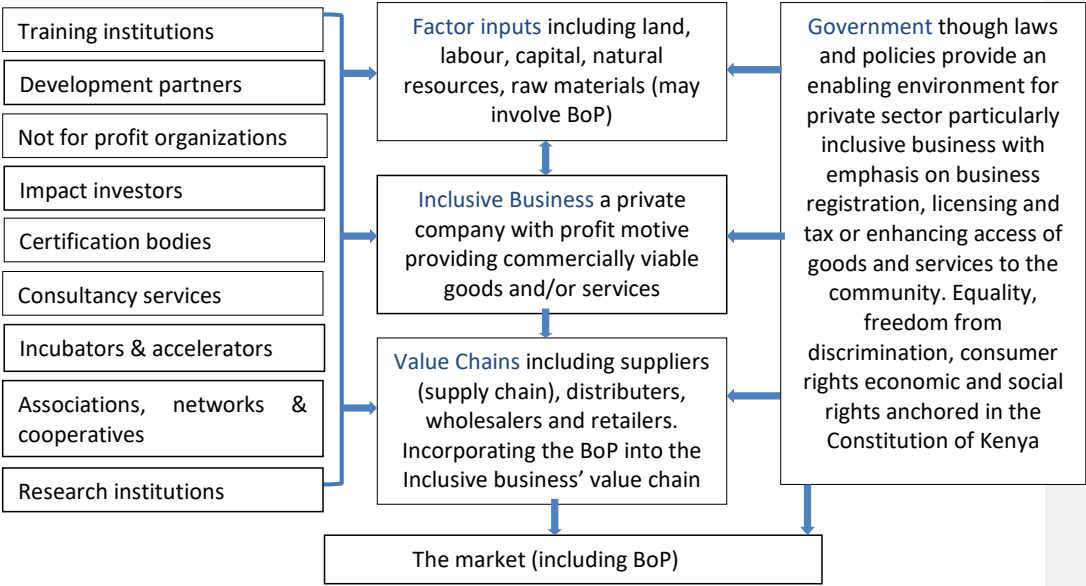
Training institutions

Development partners

Not for profit organizations

Impact investors

Certification bodies

Consultancy services

Incubators & accelerators

Associations, networks & cooperatives

Research institutions

Factor inputs including land, labour, capital, natural resources, raw materials (may involve BoP)

Inclusive Business a private company with profit motive providing commercially viable goods and/or services

Value Chains including suppliers (supply chain), distributers, wholesalers and retailers. Incorporating the BoP into the Inclusive business' value chain

Government though laws and policies provide an enabling environment for private sector particularly inclusive business with emphasis on business registration, licensing and tax or enhancing access of goods and services to the community. Equality, freedom from discrimination, consumer rights economic and social rights anchored in the Constitution of Kenya

The market (including BoP)